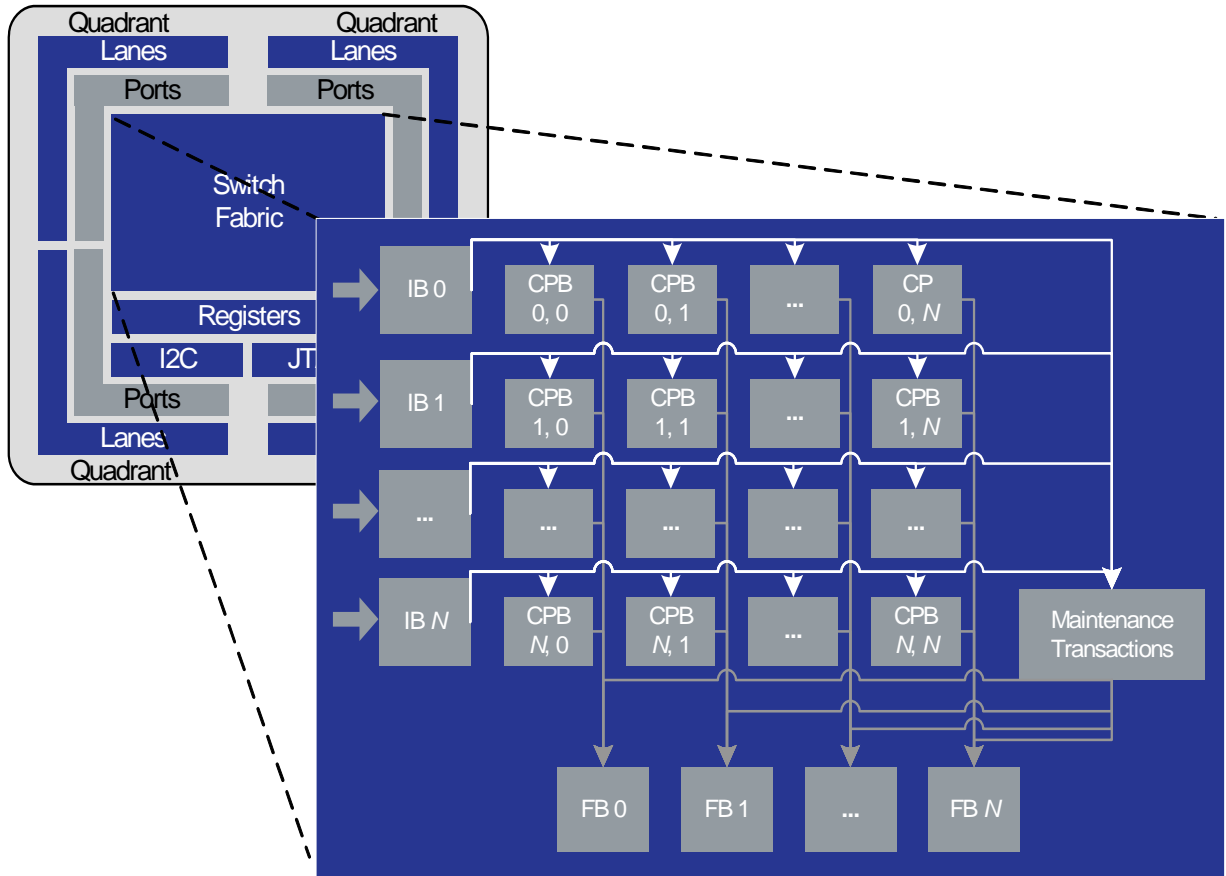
Quadrant
Quadrant
Lanes
Lanes
Ports
Ports
Switch Fabric
Registers
I2C
JT
Ports
Lanes
Quadrant

IB 0
CPB 0, 0
CPB 0, 1
...
CP 0, *N*
IB 1
CPB 1, 0
CPB 1, 1
...
CPB 1, *N*
...
...
...
...
...
IB *N*
CPB *N*, 0
CPB *N*, 1
...
CPB *N*, *N*
Maintenance Transactions
FB 0
FB 1
...
FB *N*